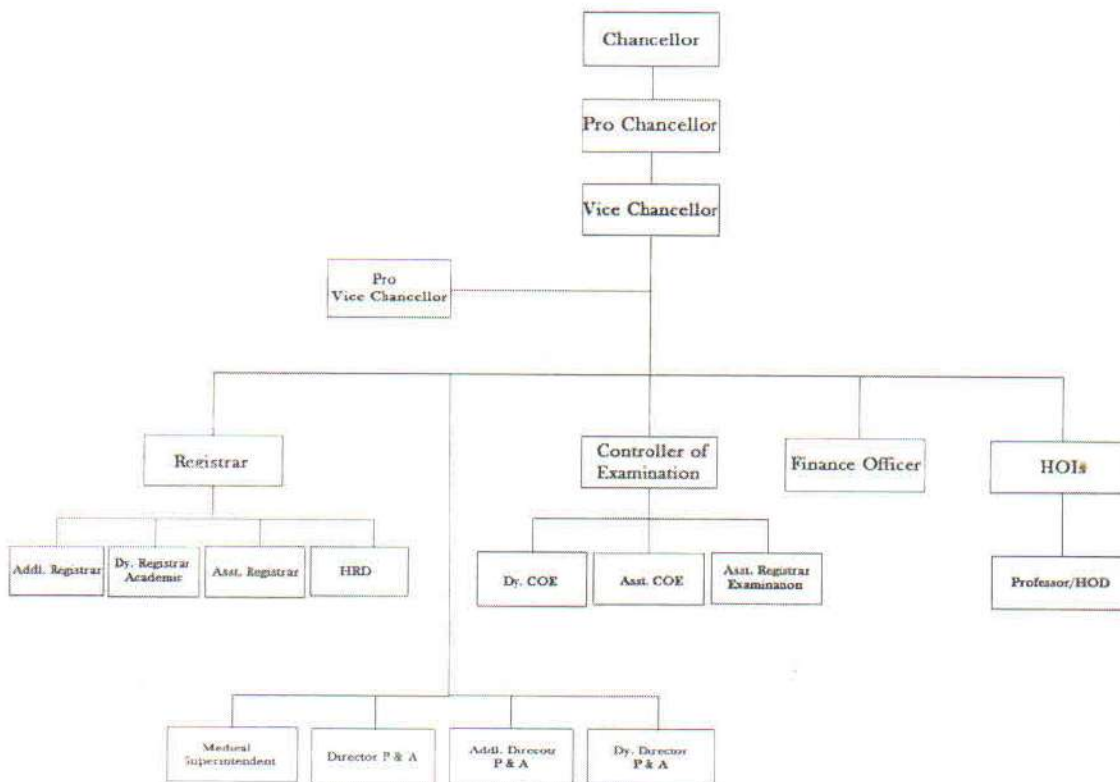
Chancellor

Pro Chancellor

Vice Chancellor

Pro Vice Chancellor

Registrar

Controller of Examination

Finance Officer

HOIs

Addl. Registrar

Dy. Registrar Academic

Asst. Registrar

HRD

Dy. COE

Asst. COE

Asst. Registrar Examination

Professor/HOD

Medical Superintendent

Director P & A

Addl. Director P & A

Dy. Director P & A